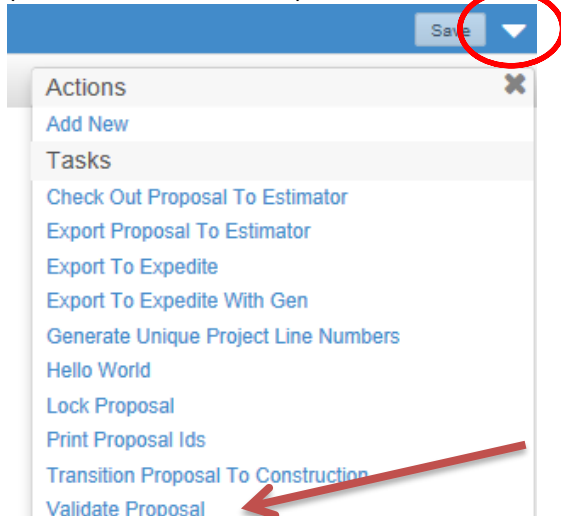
Save

Actions

Add New

Tasks

Check Out Proposal To Estimator

Export Proposal To Estimator

Export To Expedite

Export To Expedite With Gen

Generate Unique Project Line Numbers

Hello World

Lock Proposal

Print Proposal Ids

Transition Proposal To Construction

Validate Proposal